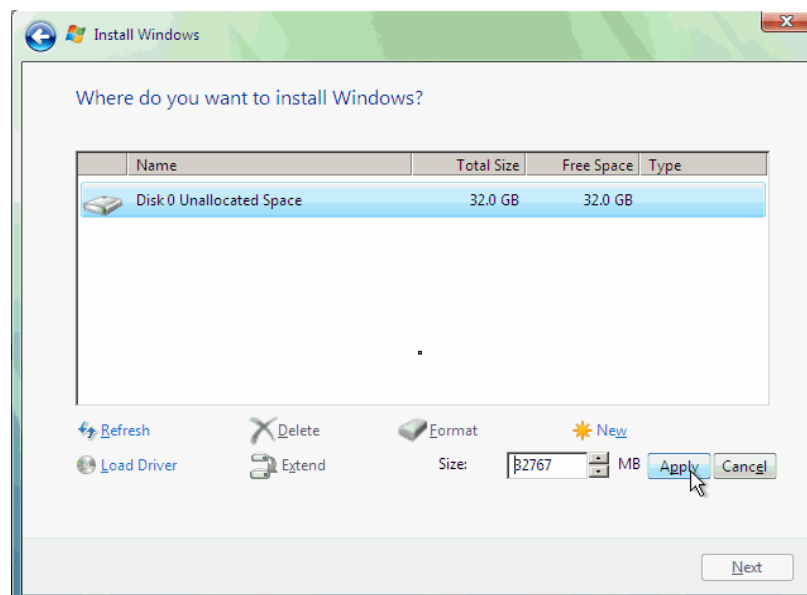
Install Windows

Where do you want to install Windows?

| | Name | Total Size | Free Space | Type |
|---|---|---|---|---|
| | Disk 0 Unallocated Space | 32.0 GB | 32.0 GB | |

Refresh
Delete
Format
New
Load Driver
Extend
Size: 32767 MB
Apply
Cancel

Next